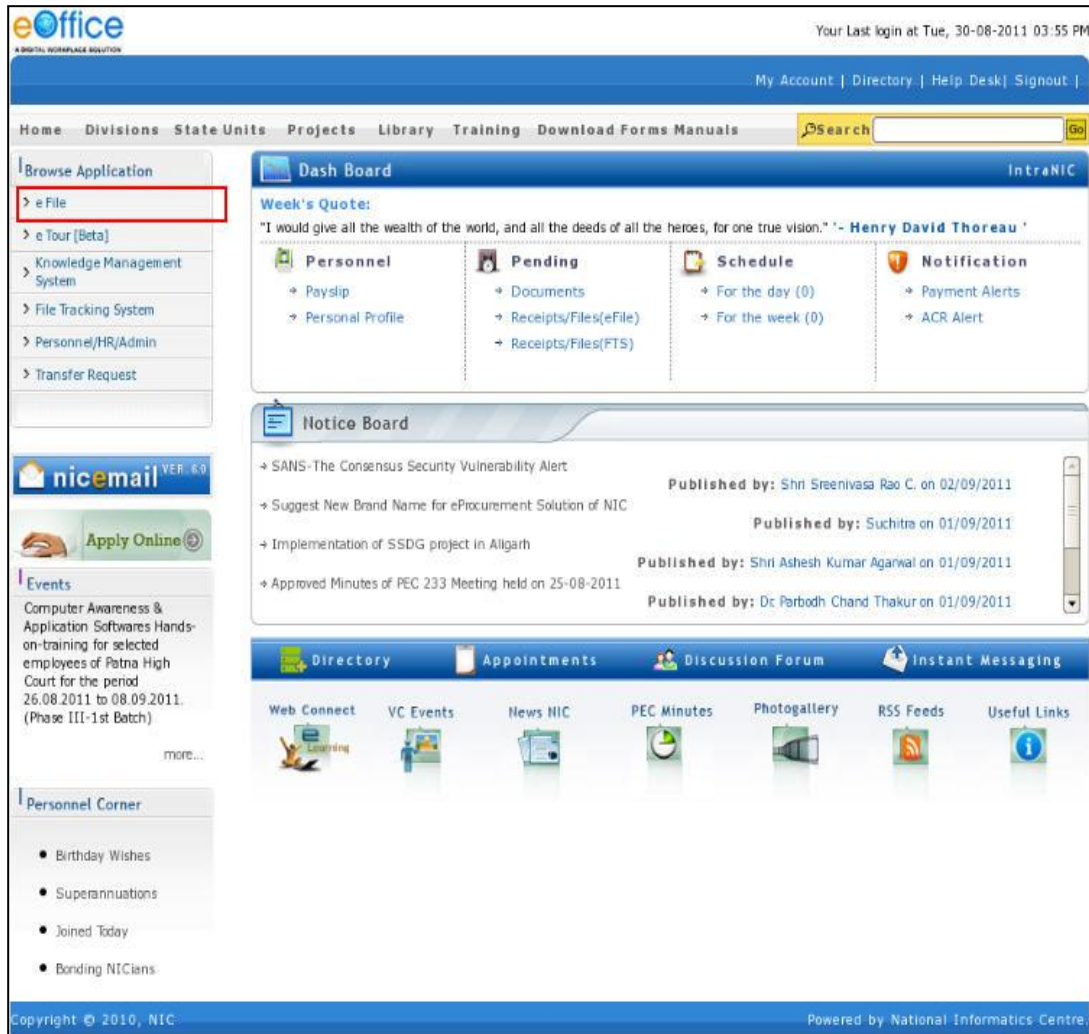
eOffice
A DIGITAL WORKPLACE SOLUTION

Your Last login at Tue, 30-08-2011 03:55 PM

My Account | Directory | Help Desk| Signout |

Home Divisions State Units Projects Library Training Download Forms Manuals Search Go

Browse Application
> e File
> e Tour [Beta]
> Knowledge Management System
> File Tracking System
> Personnel/HR/Admin
> Transfer Request

nicemail VER 6.0

Apply Online

Events
Computer Awareness & Application Softwares Hands-on-training for selected employees of Patna High Court for the period 26.08.2011 to 08.09.2011. (Phase III-1st Batch)

more...

Personnel Corner
• Birthday Wishes
• Superannuations
• Joined Today
• Bonding NICians

Dash Board IntraNIC
Week's Quote:
"I would give all the wealth of the world, and all the deeds of all the heroes, for one true vision." '- Henry David Thoreau '

Personnel
Payslip
Personal Profile

Pending
Documents
Receipts/Files(eFile)
Receipts/Files(FTS)

Schedule
For the day (0)
For the week (0)

Notification
Payment Alerts
ACR Alert

Notice Board
SANS-The Consensus Security Vulnerability Alert
Published by: Shri Sreenivasa Rao C. on 02/09/2011
Suggest New Brand Name for eProcurement Solution of NIC
Published by: Suchitra on 01/09/2011
Implementation of SSDG project in Aligarh
Published by: Shri Ashesh Kumar Agarwal on 01/09/2011
Approved Minutes of PEC 233 Meeting held on 25-08-2011
Published by: Dr Parbodh Chand Thakur on 01/09/2011

Directory Appointments Discussion Forum Instant Messaging

Web Connect VC Events News NIC PEC Minutes Photogallery RSS Feeds Useful Links
e Learning

Copyright © 2010, NIC
Powered by National Informatics Centre